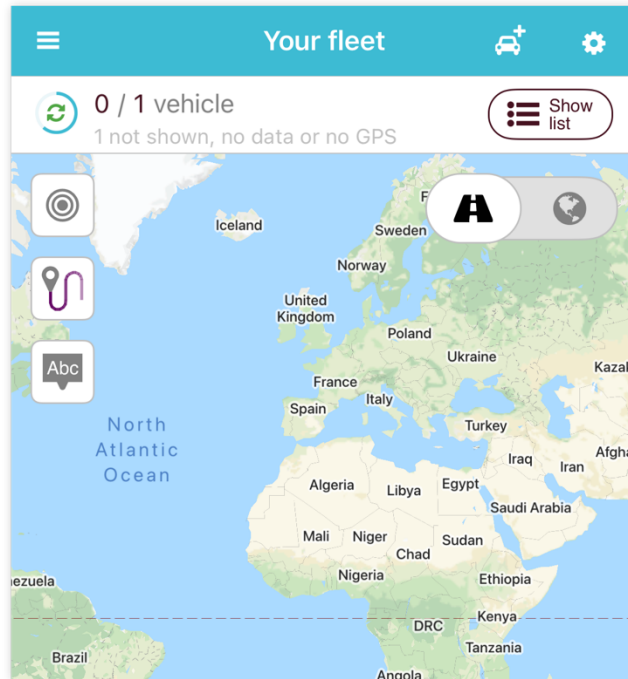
Your fleet

0 / 1 vehicle
1 not shown, no data or no GPS

Show list

Abc

Iceland
Sweden
Norway
United Kingdom
Poland
Ukraine
Kazal
France
Italy
Spain
North Atlantic Ocean
Turkey
Iraq
Iran
Afgha
Algeria
Libya
Egypt
Saudi Arabia
Mali
Niger
Chad
Sudan
ezuela
Nigeria
Ethiopia
Kenya
DRC
Tanzania
Brazil
Angola